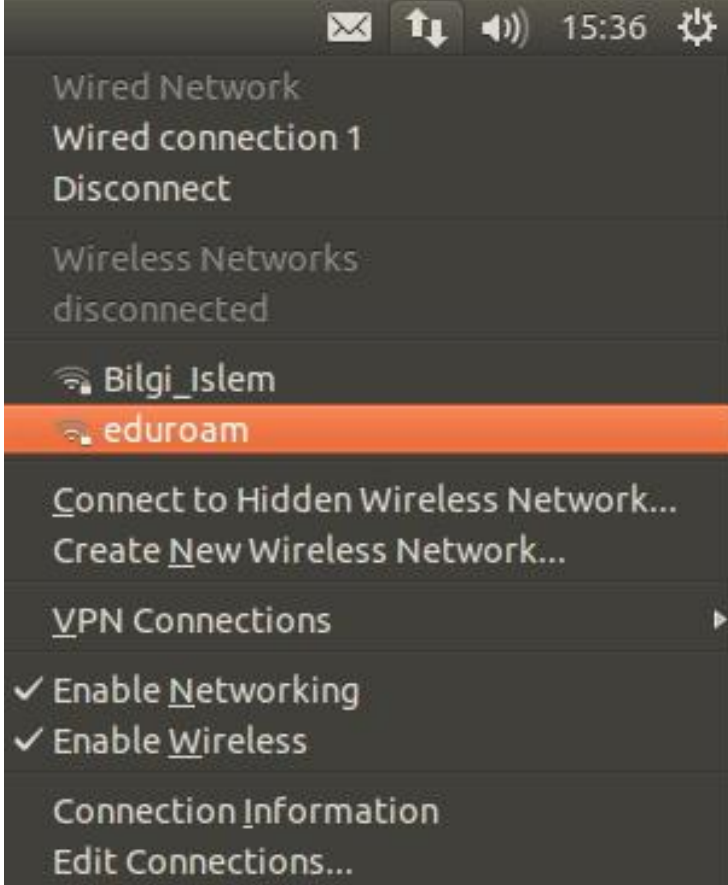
15:36

Wired Network
Wired connection 1
Disconnect

Wireless Networks
disconnected

Bilgi_Islem
eduroam

Connect to Hidden Wireless Network...
Create New Wireless Network...

VPN Connections

✓ Enable Networking
✓ Enable Wireless

Connection Information
Edit Connections...